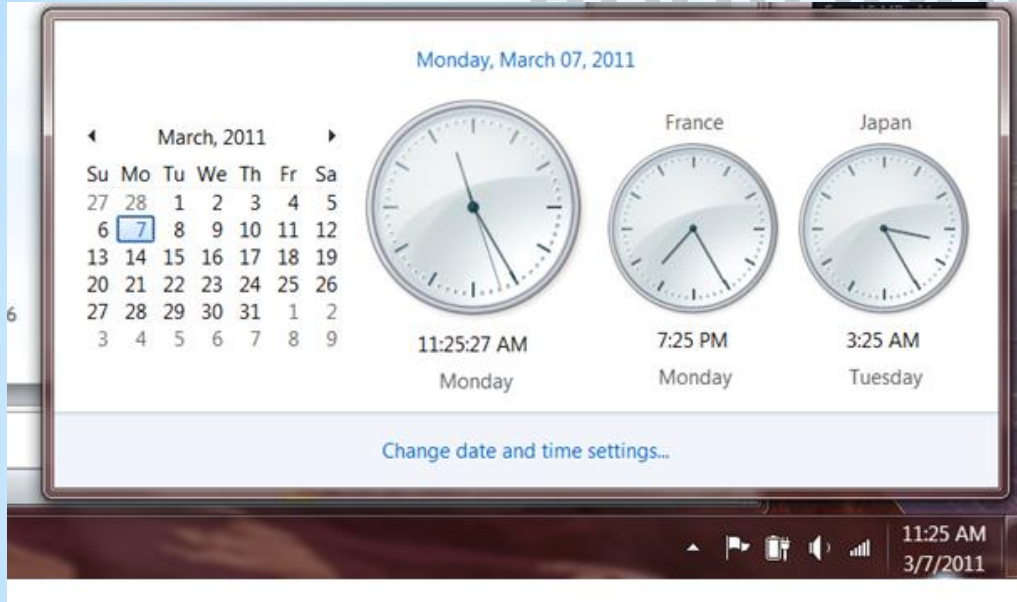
Monday, March 07, 2011

March, 2011

| Su | Mo | Tu | We | Th | Fr | Sa |
|---|---|---|---|---|---|---|
| 27 | 28 | 1 | 2 | 3 | 4 | 5 |
| 6 | 7 | 8 | 9 | 10 | 11 | 12 |
| 13 | 14 | 15 | 16 | 17 | 18 | 19 |
| 20 | 21 | 22 | 23 | 24 | 25 | 26 |
| 27 | 28 | 29 | 30 | 31 | 1 | 2 |
| 3 | 4 | 5 | 6 | 7 | 8 | 9 |

11:25:27 AM
Monday

France
7:25 PM
Monday

Japan
3:25 AM
Tuesday

Change date and time settings...

6

11:25 AM
3/7/2011